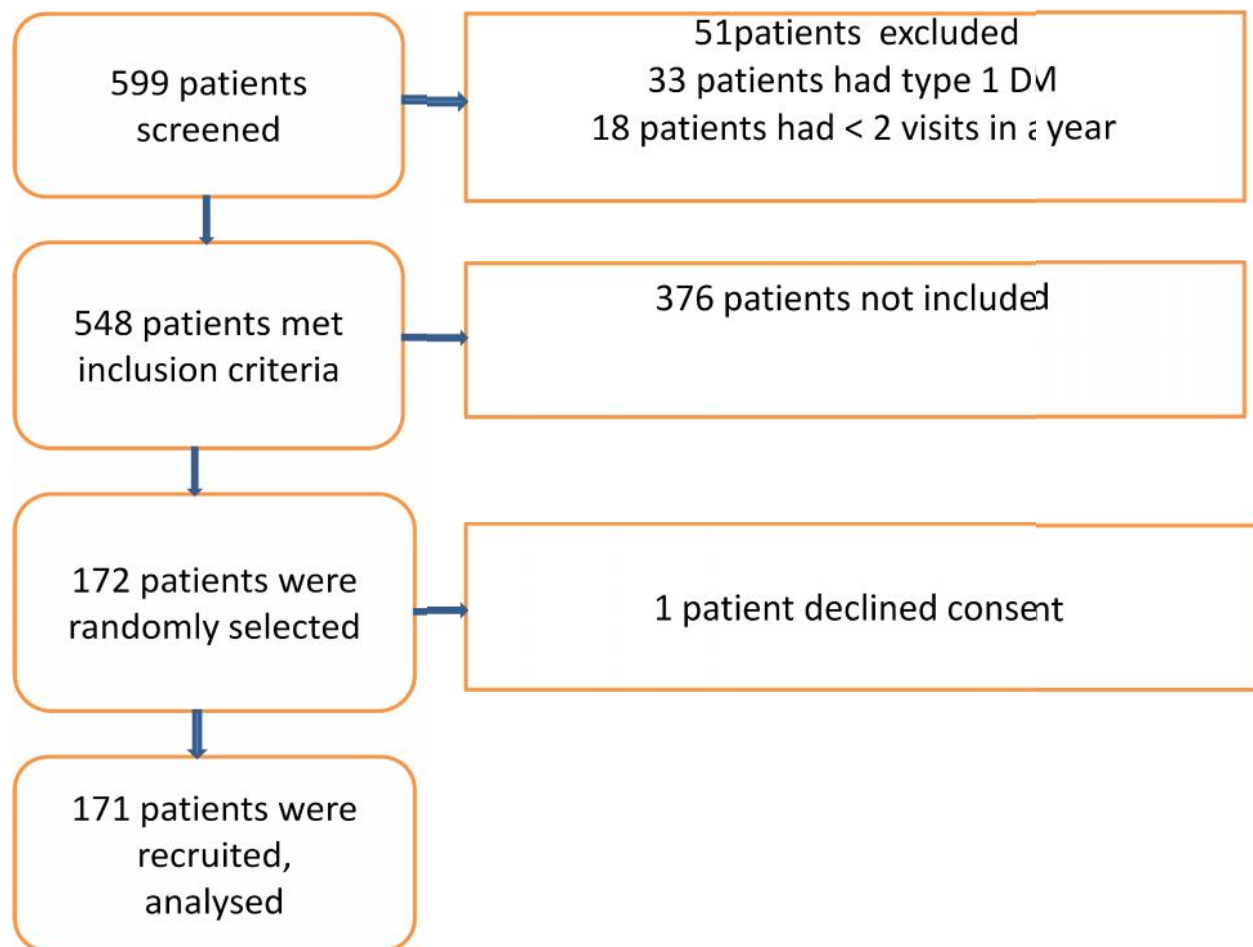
599 patients screened

51patients excluded
33 patients had type 1 DM
18 patients had < 2 visits in a year

548 patients met inclusion criteria

376 patients not included

172 patients were randomly selected

1 patient declined consent

171 patients were recruited, analysed